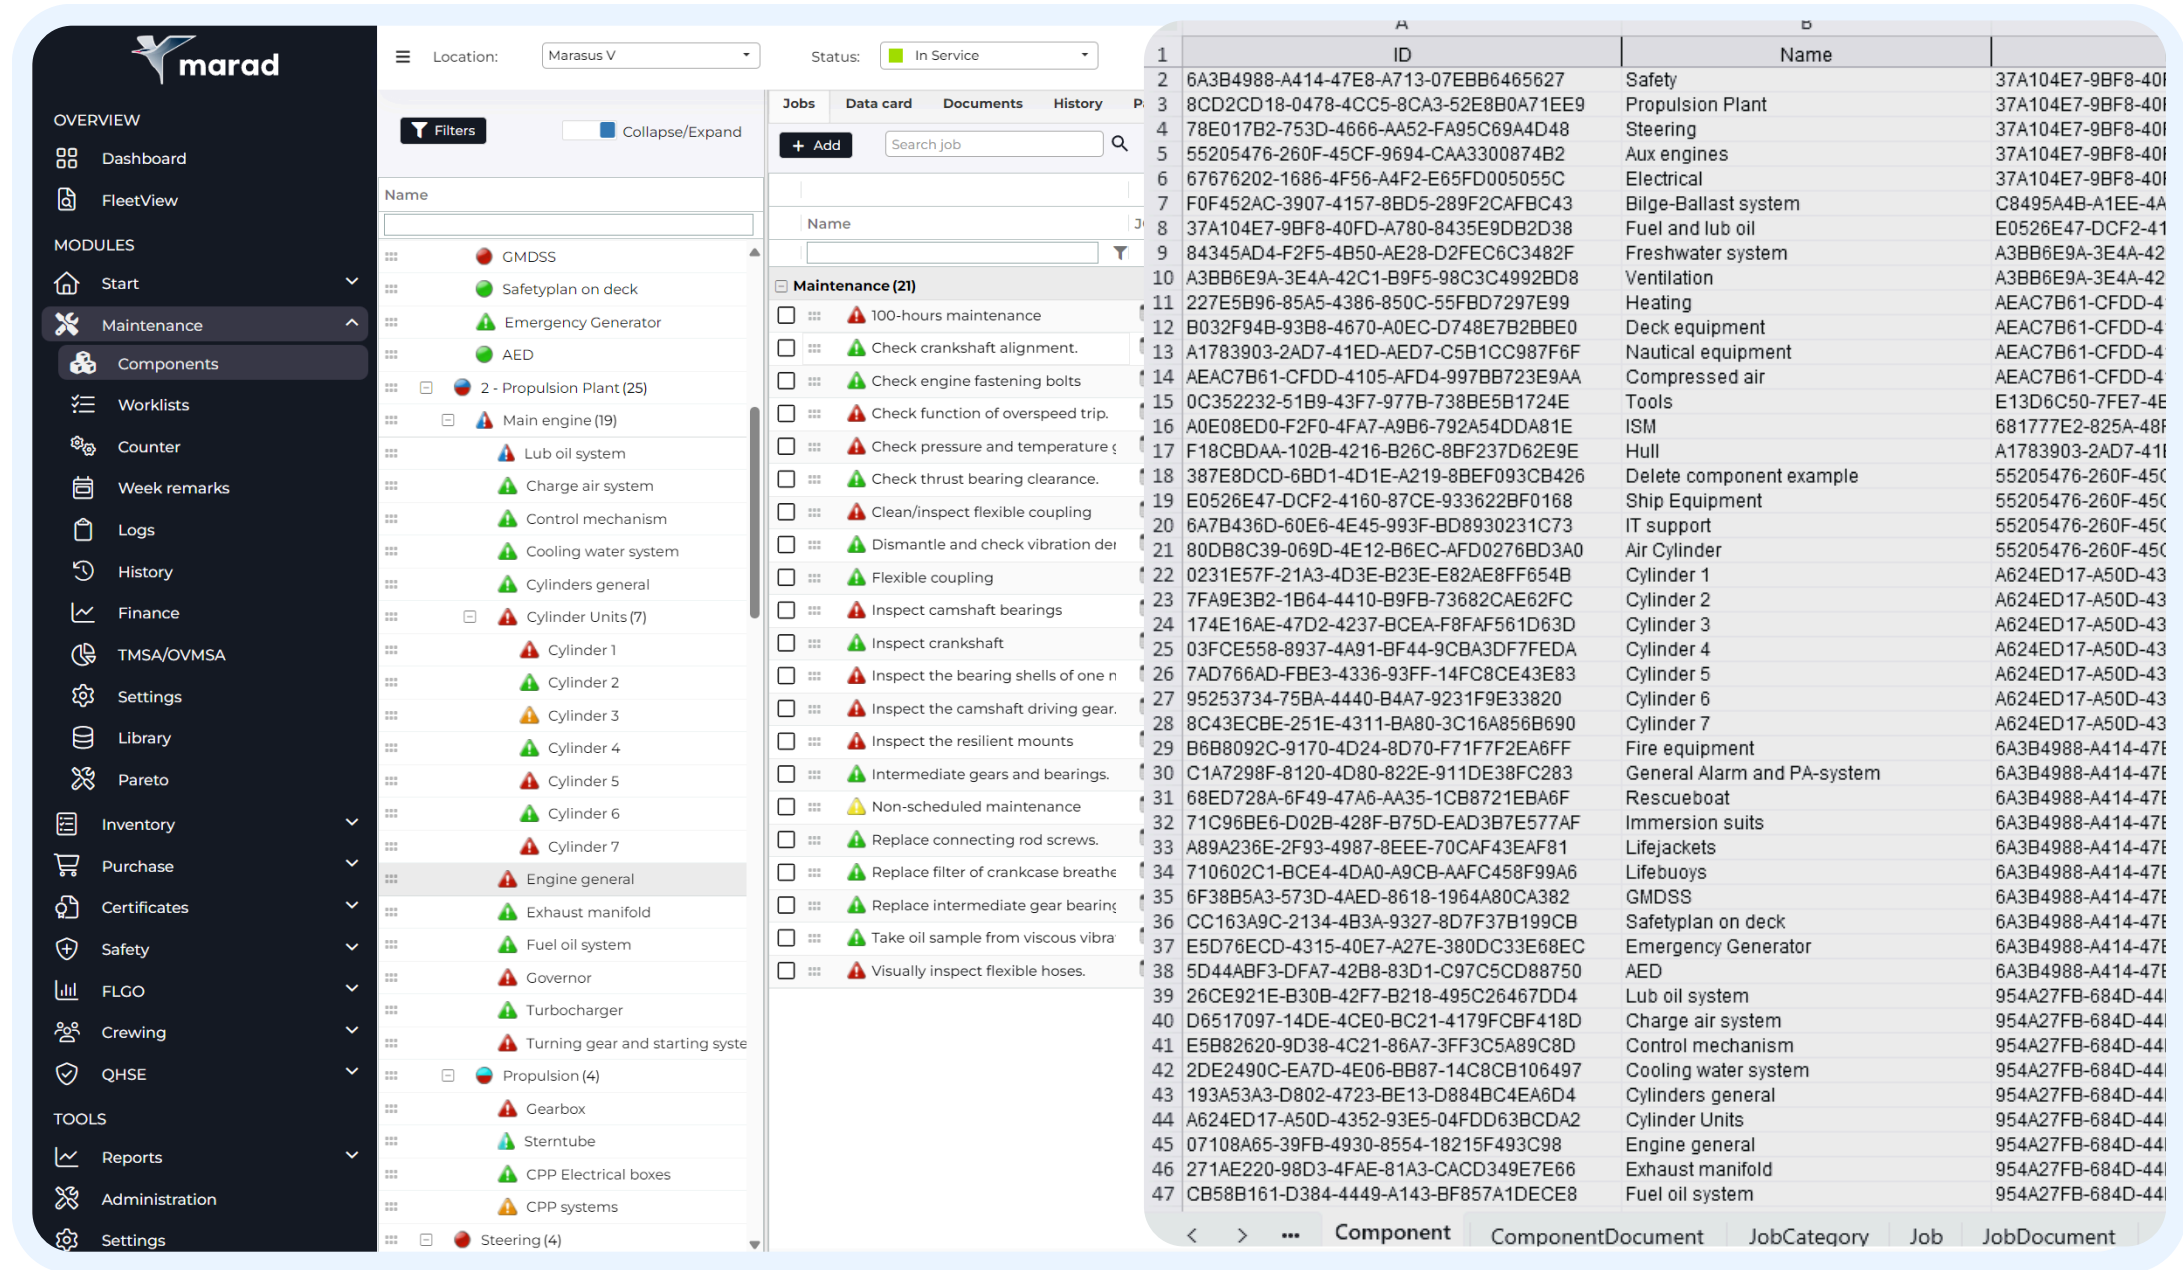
marad

OVERVIEW
Dashboard
FleetView
MODULES
Start
Maintenance
Components
Worklists
Counter
Week remarks
Logs
History
Finance
TMSA/OVMSA
Settings
Library
Pareto
Inventory
Purchase
Certificates
Safety
FLGO
Crewing
QHSE
TOOLS
Reports
Administration
Settings

Location: Marasus V
Status: In Service

Filters
Collapse/Expand
Name
GMDSS
Safetyplan on deck
Emergency Generator
AED
2 - Propulsion Plant (25)
Main engine (19)
Lub oil system
Charge air system
Control mechanism
Cooling water system
Cylinders general
Cylinder Units (7)
Cylinder 1
Cylinder 2
Cylinder 3
Cylinder 4
Cylinder 5
Cylinder 6
Cylinder 7
Engine general
Exhaust manifold
Fuel oil system
Governor
Turbocharger
Turning gear and starting syste
Propulsion (4)
Gearbox
Sterntube
CPP Electrical boxes
CPP systems
Steering (4)

Jobs | Data card | Documents | History | P
+ Add
Search job
Name
Maintenance (21)
100-hours maintenance
Check crankshaft alignment.
Check engine fastening bolts
Check function of overspeed trip.
Check pressure and temperature g
Check thrust bearing clearance.
Clean/inspect flexible coupling
Dismantle and check vibration dei
Flexible coupling
Inspect camshaft bearings
Inspect crankshaft
Inspect the bearing shells of one n
Inspect the camshaft driving gear.
Inspect the resilient mounts
Intermediate gears and bearings.
Non-scheduled maintenance
Replace connecting rod screws.
Replace filter of crankcase breathe
Replace intermediate gear bearing
Take oil sample from viscous vibra
Visually inspect flexible hoses.

| | A | B | |
|---|---|---|---|
| 1 | ID | Name | |
| 2 | 6A3B4988-A414-47E8-A713-07EBB6465627 | Safety | 37A104E7-9BF8-40I |
| 3 | 8CD2CD18-0478-4CC5-8CA3-52E8B0A71E E9 | Propulsion Plant | 37A104E7-9BF8-40I |
| 4 | 78E017B2-753D-4666-AA52-FA95C69A4D48 | Steering | 37A104E7-9BF8-40I |
| 5 | 55205476-260F-45CF-9694-CAA3300874B2 | Aux engines | 37A104E7-9BF8-40I |
| 6 | 67676202-1686-4F56-A4F2-E65FD005055C | Electrical | 37A104E7-9BF8-40I |
| 7 | F0F452AC-3907-4157-8BD5-289F2CAFBC43 | Bilge-Ballast system | C8495A4B-A1EE-4A |
| 8 | 37A104E7-9BF8-40FD-A780-8435E9DB2D38 | Fuel and lub oil | E0526E47-DCF2-41 |
| 9 | 84345AD4-F2F5-4B50-AE28-D2FEC6C3482F | Freshwater system | A3BB6E9A-3E4A-42 |
| 10 | A3BB6E9A-3E4A-42C1-B9F5-98C3C4992BD8 | Ventilation | A3BB6E9A-3E4A-42 |
| 11 | 227E5B96-85A5-4386-850C-55FBD7297E99 | Heating | AEAC7B61-CFDD-4 |
| 12 | B032F94B-93B8-4670-A0EC-D748E7B2BBE0 | Deck equipment | AEAC7B61-CFDD-4 |
| 13 | A1783903-2AD7-41ED-AED7-C5B1CC987F6F | Nautical equipment | AEAC7B61-CFDD-4 |
| 14 | AEAC7B61-CFDD-4105-AFD4-997BB723E9AA | Compressed air | AEAC7B61-CFDD-4 |
| 15 | 0C352232-51B9-43F7-977B-738BE5B1724E | Tools | E13D6C50-7FE7-4E |
| 16 | A0E08ED0-F2F0-4FA7-A9B6-792A54DDA81E | ISM | 681777E2-825A-48F |
| 17 | F18CBDAA-102B-4216-B26C-8BF237D62E9E | Hull | A1783903-2AD7-41I |
| 18 | 387E8DCD-6BD1-4D1E-A219-8BEF093CB426 | Delete component example | 55205476-260F-45C |
| 19 | E0526E47-DCF2-4160-87CE-933622BF0168 | Ship Equipment | 55205476-260F-45C |
| 20 | 6A7B436D-60E6-4E45-993F-BD8930231C73 | IT support | 55205476-260F-45C |
| 21 | 80DB8C39-069D-4E12-B6EC-AFD0276BD3A0 | Air Cylinder | 55205476-260F-45C |
| 22 | 0231E57F-21A3-4D3E-B23E-E82AE8FF654B | Cylinder 1 | A624ED17-A50D-43 |
| 23 | 7FA9E3B2-1B64-4410-B9FB-73682CAE62FC | Cylinder 2 | A624ED17-A50D-43 |
| 24 | 174E16AE-47D2-4237-BCEA-F8FAF561D63D | Cylinder 3 | A624ED17-A50D-43 |
| 25 | 03FCE558-8937-4A91-BF44-9CBA3DF7FEDA | Cylinder 4 | A624ED17-A50D-43 |
| 26 | 7AD766AD-FBE3-4336-93FF-14FC8CE43E83 | Cylinder 5 | A624ED17-A50D-43 |
| 27 | 95253734-75BA-4440-B4A7-9231F9E33820 | Cylinder 6 | A624ED17-A50D-43 |
| 28 | 8C43ECBE-251E-4311-BA80-3C16A856B690 | Cylinder 7 | A624ED17-A50D-43 |
| 29 | B6B8092C-9170-4D24-8D70-F71F7F2EA6FF | Fire equipment | 6A3B4988-A414-47E |
| 30 | C1A7298F-8120-4D80-822E-911DE38FC283 | General Alarm and PA-system | 6A3B4988-A414-47E |
| 31 | 68ED728A-6F49-47A6-AA35-1CB8721EBA6F | Rescueboat | 6A3B4988-A414-47E |
| 32 | 71C96BE6-D02B-428F-B75D-EAD3B7E577AF | Immersion suits | 6A3B4988-A414-47E |
| 33 | A89A236E-2F93-4987-8EEE-70CAF43EAF81 | Lifejackets | 6A3B4988-A414-47E |
| 34 | 710602C1-BCE4-4DA0-A9CB-AAFC458F99A6 | Lifebuoys | 6A3B4988-A414-47E |
| 35 | 6F38B5A3-573D-4AED-8618-1964A80CA382 | GMDSS | 6A3B4988-A414-47E |
| 36 | CC163A9C-2134-4B3A-9327-8D7F37B199CB | Safetyplan on deck | 6A3B4988-A414-47E |
| 37 | E5D76ECD-4315-40E7-A27E-380DC33E68EC | Emergency Generator | 6A3B4988-A414-47E |
| 38 | 5D44ABF3-DFA7-42B8-83D1-C97C5CD88750 | AED | 6A3B4988-A414-47E |
| 39 | 26CE921E-B30B-42F7-B218-495C26467DD4 | Lub oil system | 954A27FB-684D-44 |
| 40 | D6517097-14DE-4CE0-BC21-4179FCBF418D | Charge air system | 954A27FB-684D-44 |
| 41 | E5B82620-9D38-4C21-86A7-3FF3C5A89C8D | Control mechanism | 954A27FB-684D-44 |
| 42 | 2DE2490C-EA7D-4E06-BB87-14C8CB106497 | Cooling water system | 954A27FB-684D-44 |
| 43 | 193A53A3-D802-4723-BE13-D884BC4EA6D4 | Cylinders general | 954A27FB-684D-44 |
| 44 | A624ED17-A50D-4352-93E5-04FDD63BCDA2 | Cylinder Units | 954A27FB-684D-44 |
| 45 | 07108A65-39FB-4930-8554-18215F493C98 | Engine general | 954A27FB-684D-44 |
| 46 | 271AE220-98D3-4FAE-81A3-CACD349E7E66 | Exhaust manifold | 954A27FB-684D-44 |
| 47 | CB58B161-D384-4449-A143-BF857A1DECE8 | Fuel oil system | 954A27FB-684D-44 |

< > ... Component | ComponentDocument | JobCategory | Job | JobDocument